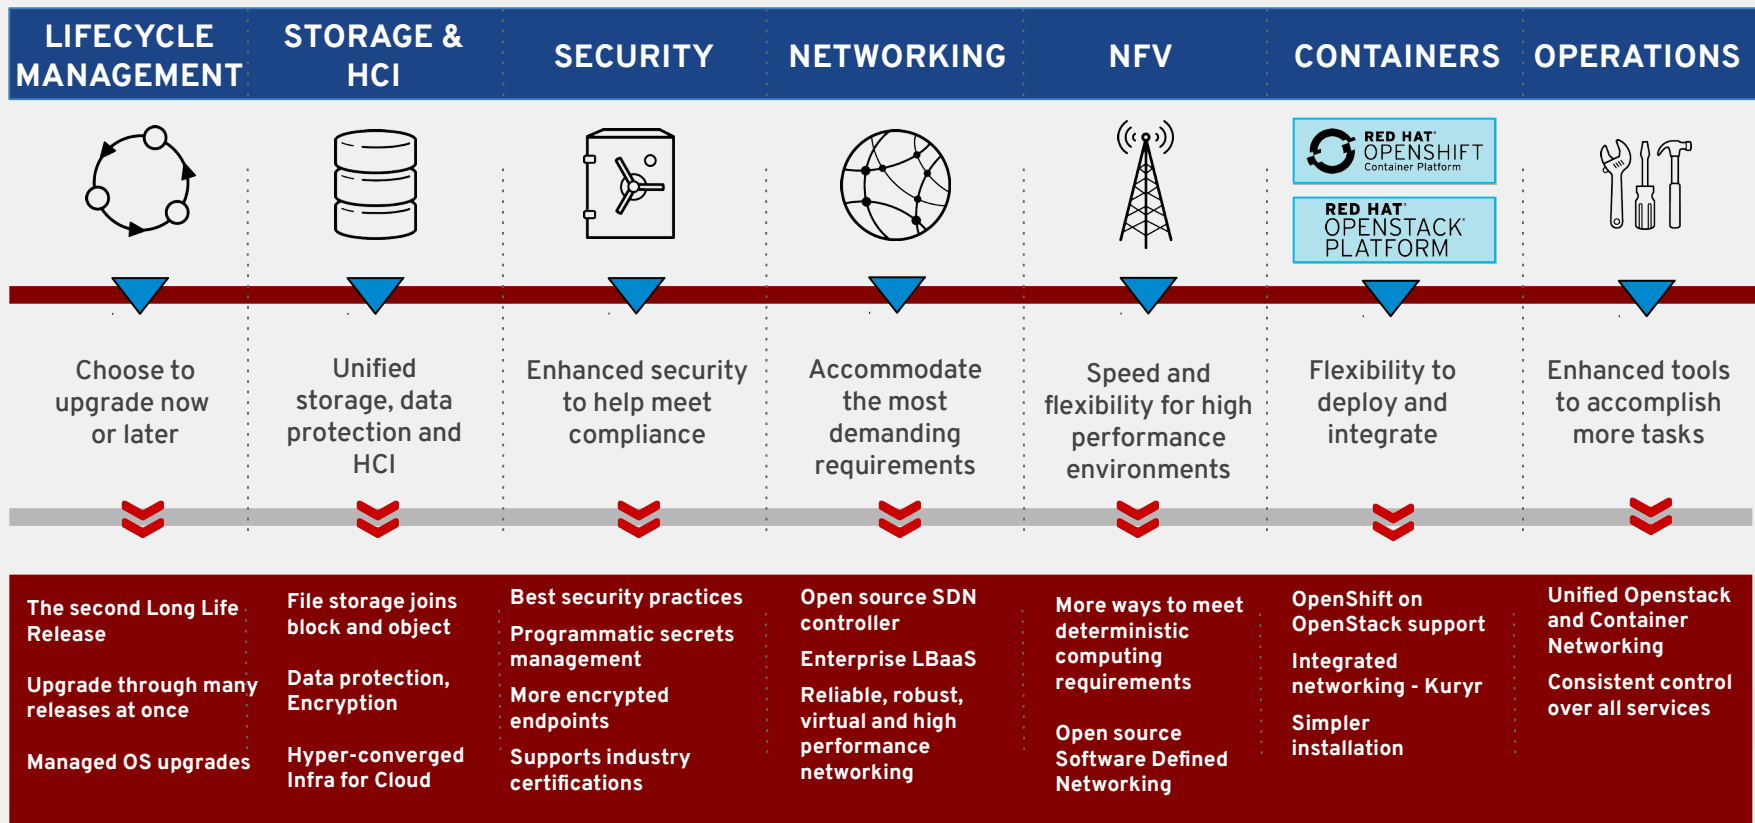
LIFECYCLE MANAGEMENT

STORAGE & HCI

SECURITY

NETWORKING

NFV

CONTAINERS

OPERATIONS

RED HAT OPENSHIFT Container Platform

RED HAT OPENSTACK PLATFORM

Choose to upgrade now or later

Unified storage, data protection and HCI

Enhanced security to help meet compliance

Accommodate the most demanding requirements

Speed and flexibility for high performance environments

Flexibility to deploy and integrate

Enhanced tools to accomplish more tasks

The second Long Life Release

Upgrade through many releases at once

Managed OS upgrades

File storage joins block and object

Data protection, Encryption

Hyper-converged Infra for Cloud

Best security practices

Programmatic secrets management

More encrypted endpoints

Supports industry certifications

Open source SDN controller

Enterprise LBaaS

Reliable, robust, virtual and high performance networking

More ways to meet deterministic computing requirements

Open source Software Defined Networking

OpenShift on OpenStack support

Integrated networking - Kuryr

Simpler installation

Unified Openstack and Container Networking

Consistent control over all services